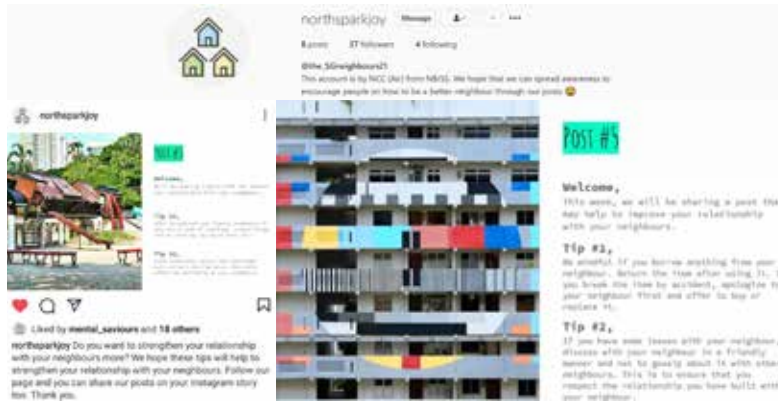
northsparkjoy Message

8 posts 37 followers 4 following

@the_5Gneighbours21
This account is by NCC (Air) from NBSS. We hope that we can spread awareness to encourage people on how to be a better neighbour through our posts 😂

northsparkjoy

Post #5

Welcome,

Tip #1,

Tip #2,

Liked by mental_saviours and 18 others

northsparkjoy Do you want to strengthen your relationship with your neighbours? We hope these tips will help to strengthen your relationship with your neighbours. Follow our page and you can share our posts on your instagram story too. Thank you.

Post #5

Welcome,
This week, we will be sharing a post that may help to improve your relationship with your neighbours.

Tip #1,
Be mindful if you borrow anything from your neighbour. Return the item after using it. If you break the item by accident, apologize to your neighbour first and offer to buy or replace it.

Tip #2,
If you have some issues with your neighbour, discuss with your neighbour in a friendly manner and not to gossip about it with other neighbours. This is to ensure that you respect the relationship you have built with your neighbour.